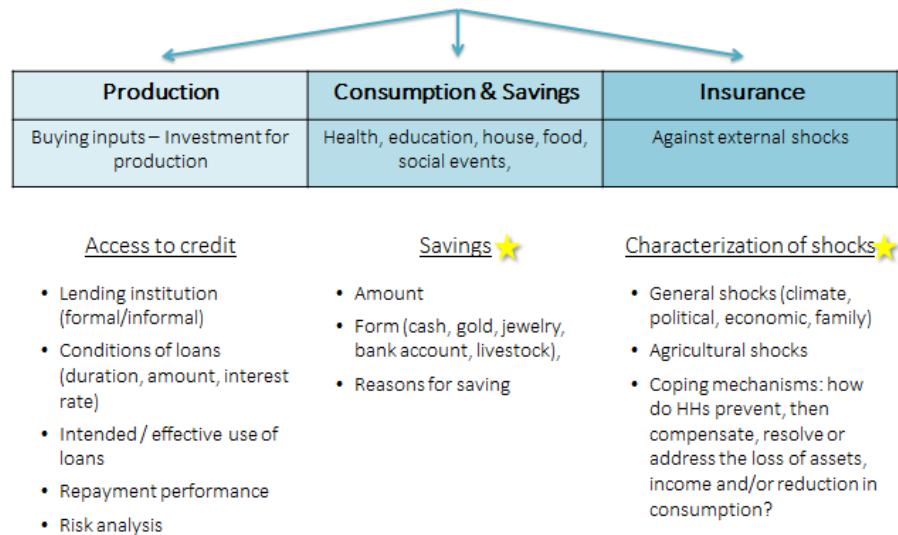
| Production | Consumption & Savings | Insurance |
|---|---|---|
| Buying inputs – Investment for production | Health, education, house, food, social events, | Against external shocks |

Access to credit

- Lending institution (formal/informal)
- Conditions of loans (duration, amount, interest rate)
- Intended / effective use of loans
- Repayment performance
- Risk analysis

Savings

- Amount
- Form (cash, gold, jewelry, bank account, livestock),
- Reasons for saving

Characterization of shocks

- General shocks (climate, political, economic, family)
- Agricultural shocks
- Coping mechanisms: how do HHs prevent, then compensate, resolve or address the loss of assets, income and/or reduction in consumption?